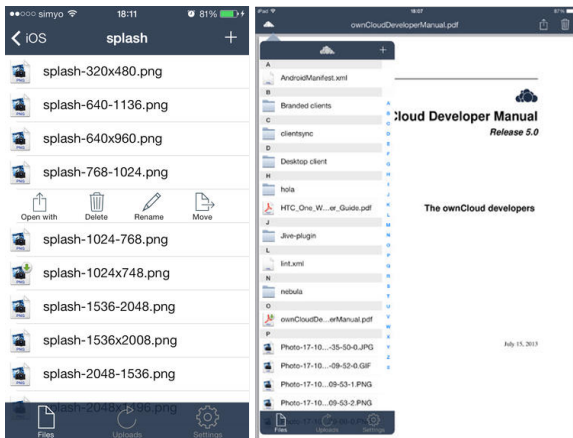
●●○○○ simyo 18:11 81%

iOS splash +

splash-320x480.png

splash-640-1136.png

splash-640x960.png

splash-768-1024.png

Open with Delete Rename Move

splash-1024-768.png

splash-1024x748.png

splash-1536-2048.png

splash-1536x2008.png

splash-2048-1536.png

splash-2048x1496.png

Files Uploads Settings

iPad 16:07

ownCloudDeveloperManual.pdf

+

A

AndroidManifest.xml

B

Branded clients

C

clientsync

D

Desktop client

H

hola

HTC_One_W...er_Guide.pdf

J

Jlive-plugin

L

lint.xml

N

nebula

O

ownCloudDe...erManual.pdf

P

Photo-17-10...-35-50-0.JPG

Photo-17-10...-09-52-0.GIF

Photo-17-10...09-53-1.PNG

Photo-17-10...09-53-2.PNG

Files Uploads Settings

Cloud Developer Manual

Release 5.0

The ownCloud developers

July 15, 2013